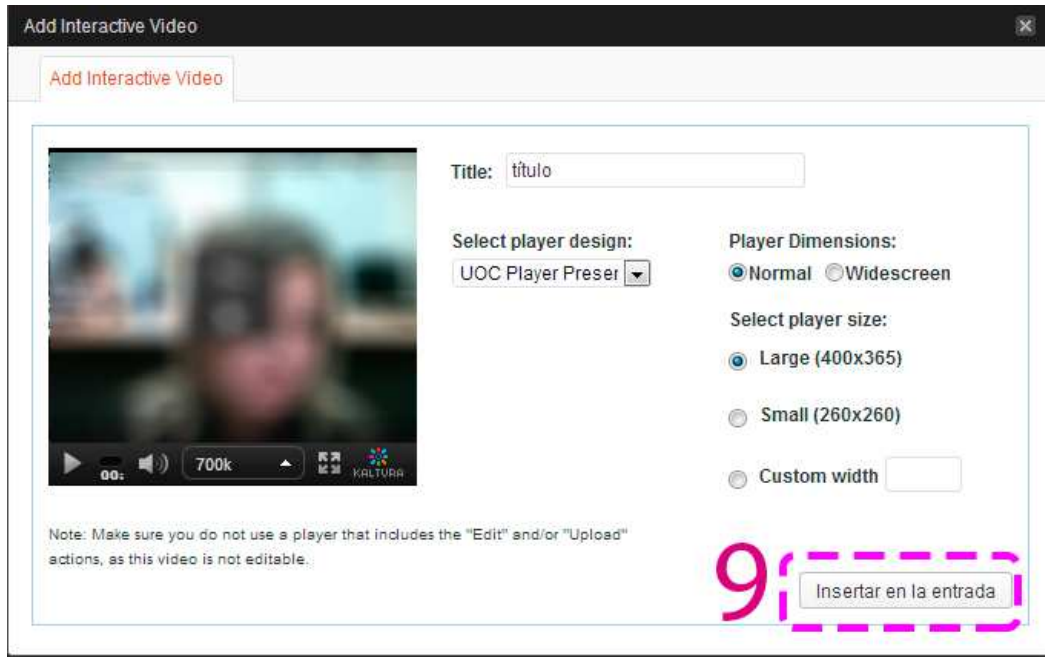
Add Interactive Video

Add Interactive Video

Title: título

Select player design:
UOC Player Preser

Player Dimensions:
Normal Widescreen

Select player size:

Large (400x365)

Small (260x260)

Custom width

00:

700k

KALTURA

Note: Make sure you do not use a player that includes the "Edit" and/or "Upload" actions, as this video is not editable.

9

Insertar en la entrada